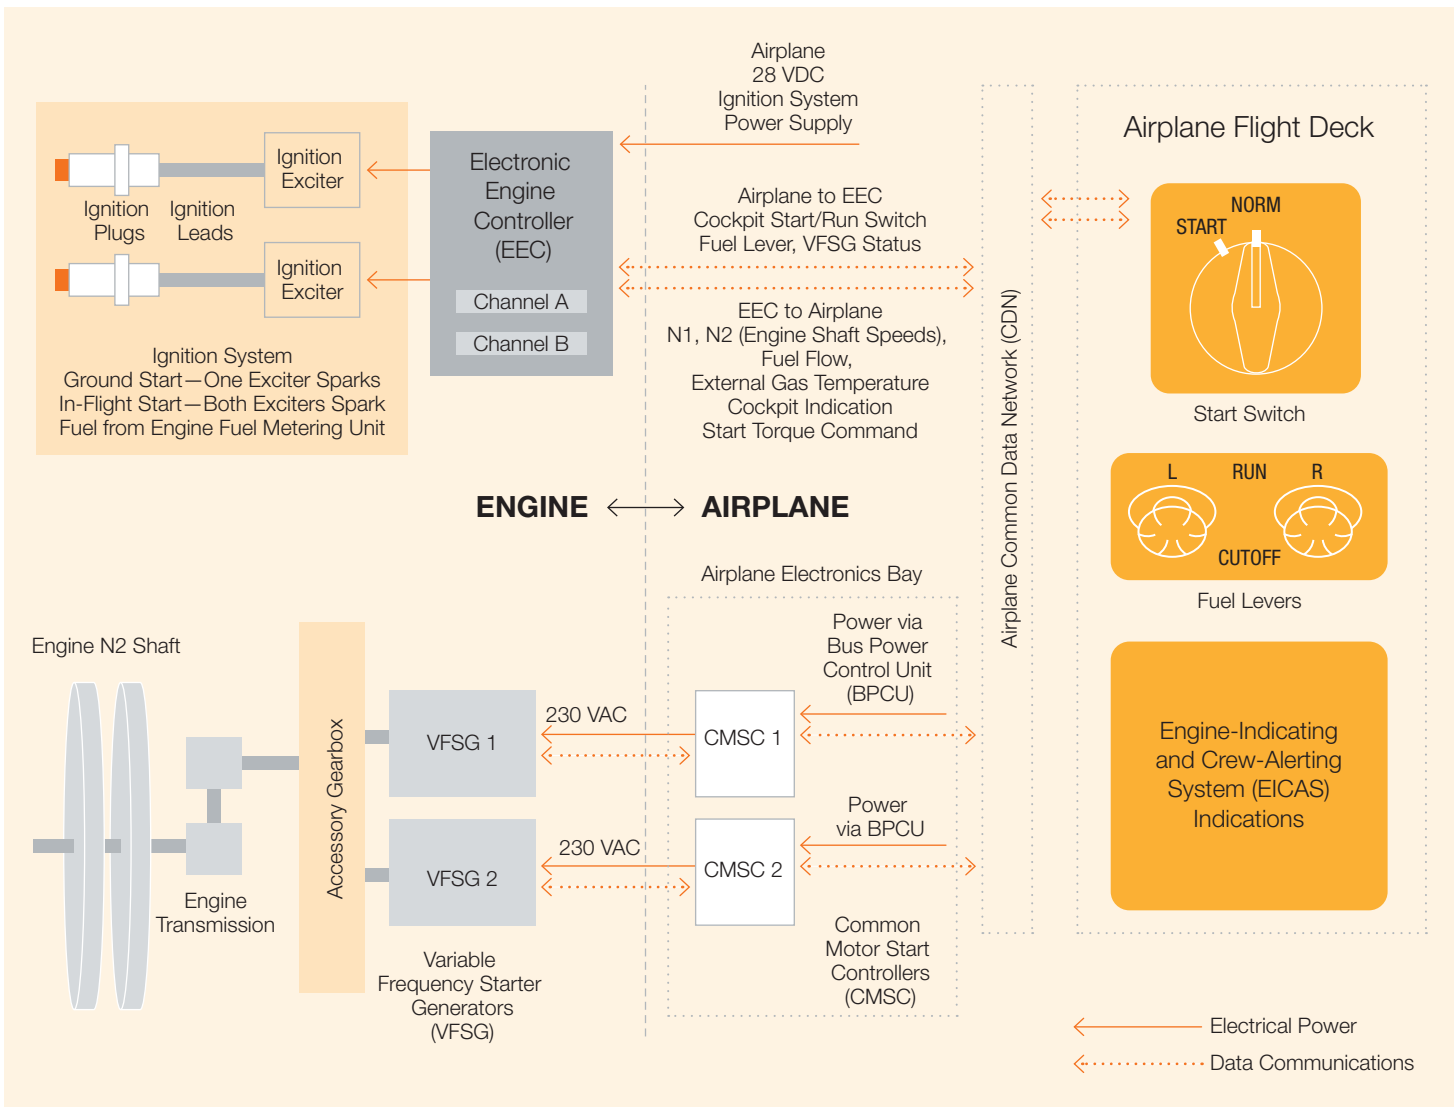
Airplane
28 VDC
Ignition System
Power Supply

Airplane Flight Deck

Ignition Exciter

Ignition Plugs

Ignition Leads

Ignition Exciter

Electronic Engine Controller (EEC)

Channel A

Channel B

Airplane to EEC
Cockpit Start/Run Switch
Fuel Lever, VFSG Status

EEC to Airplane
N1, N2 (Engine Shaft Speeds),
Fuel Flow,
External Gas Temperature
Cockpit Indication
Start Torque Command

NORM
START

Start Switch

Ignition System
Ground Start—One Exciter Sparks
In-Flight Start—Both Exciters Spark
Fuel from Engine Fuel Metering Unit

Airplane Common Data Network (CDN)

L
RUN
R
CUTOFF

Fuel Levers

ENGINE ⟷ AIRPLANE

Airplane Electronics Bay

Engine N2 Shaft

Accessory Gearbox

Power via
Bus Power
Control Unit
(BPCU)

230 VAC

VFSG 1

CMSC 1

Engine-Indicating and Crew-Alerting System (EICAS) Indications

Power
via BPCU

230 VAC

VFSG 2

CMSC 2

Engine Transmission

Common
Motor Start
Controllers
(CMSC)

Variable
Frequency Starter
Generators
(VFSG)

Electrical Power

Data Communications